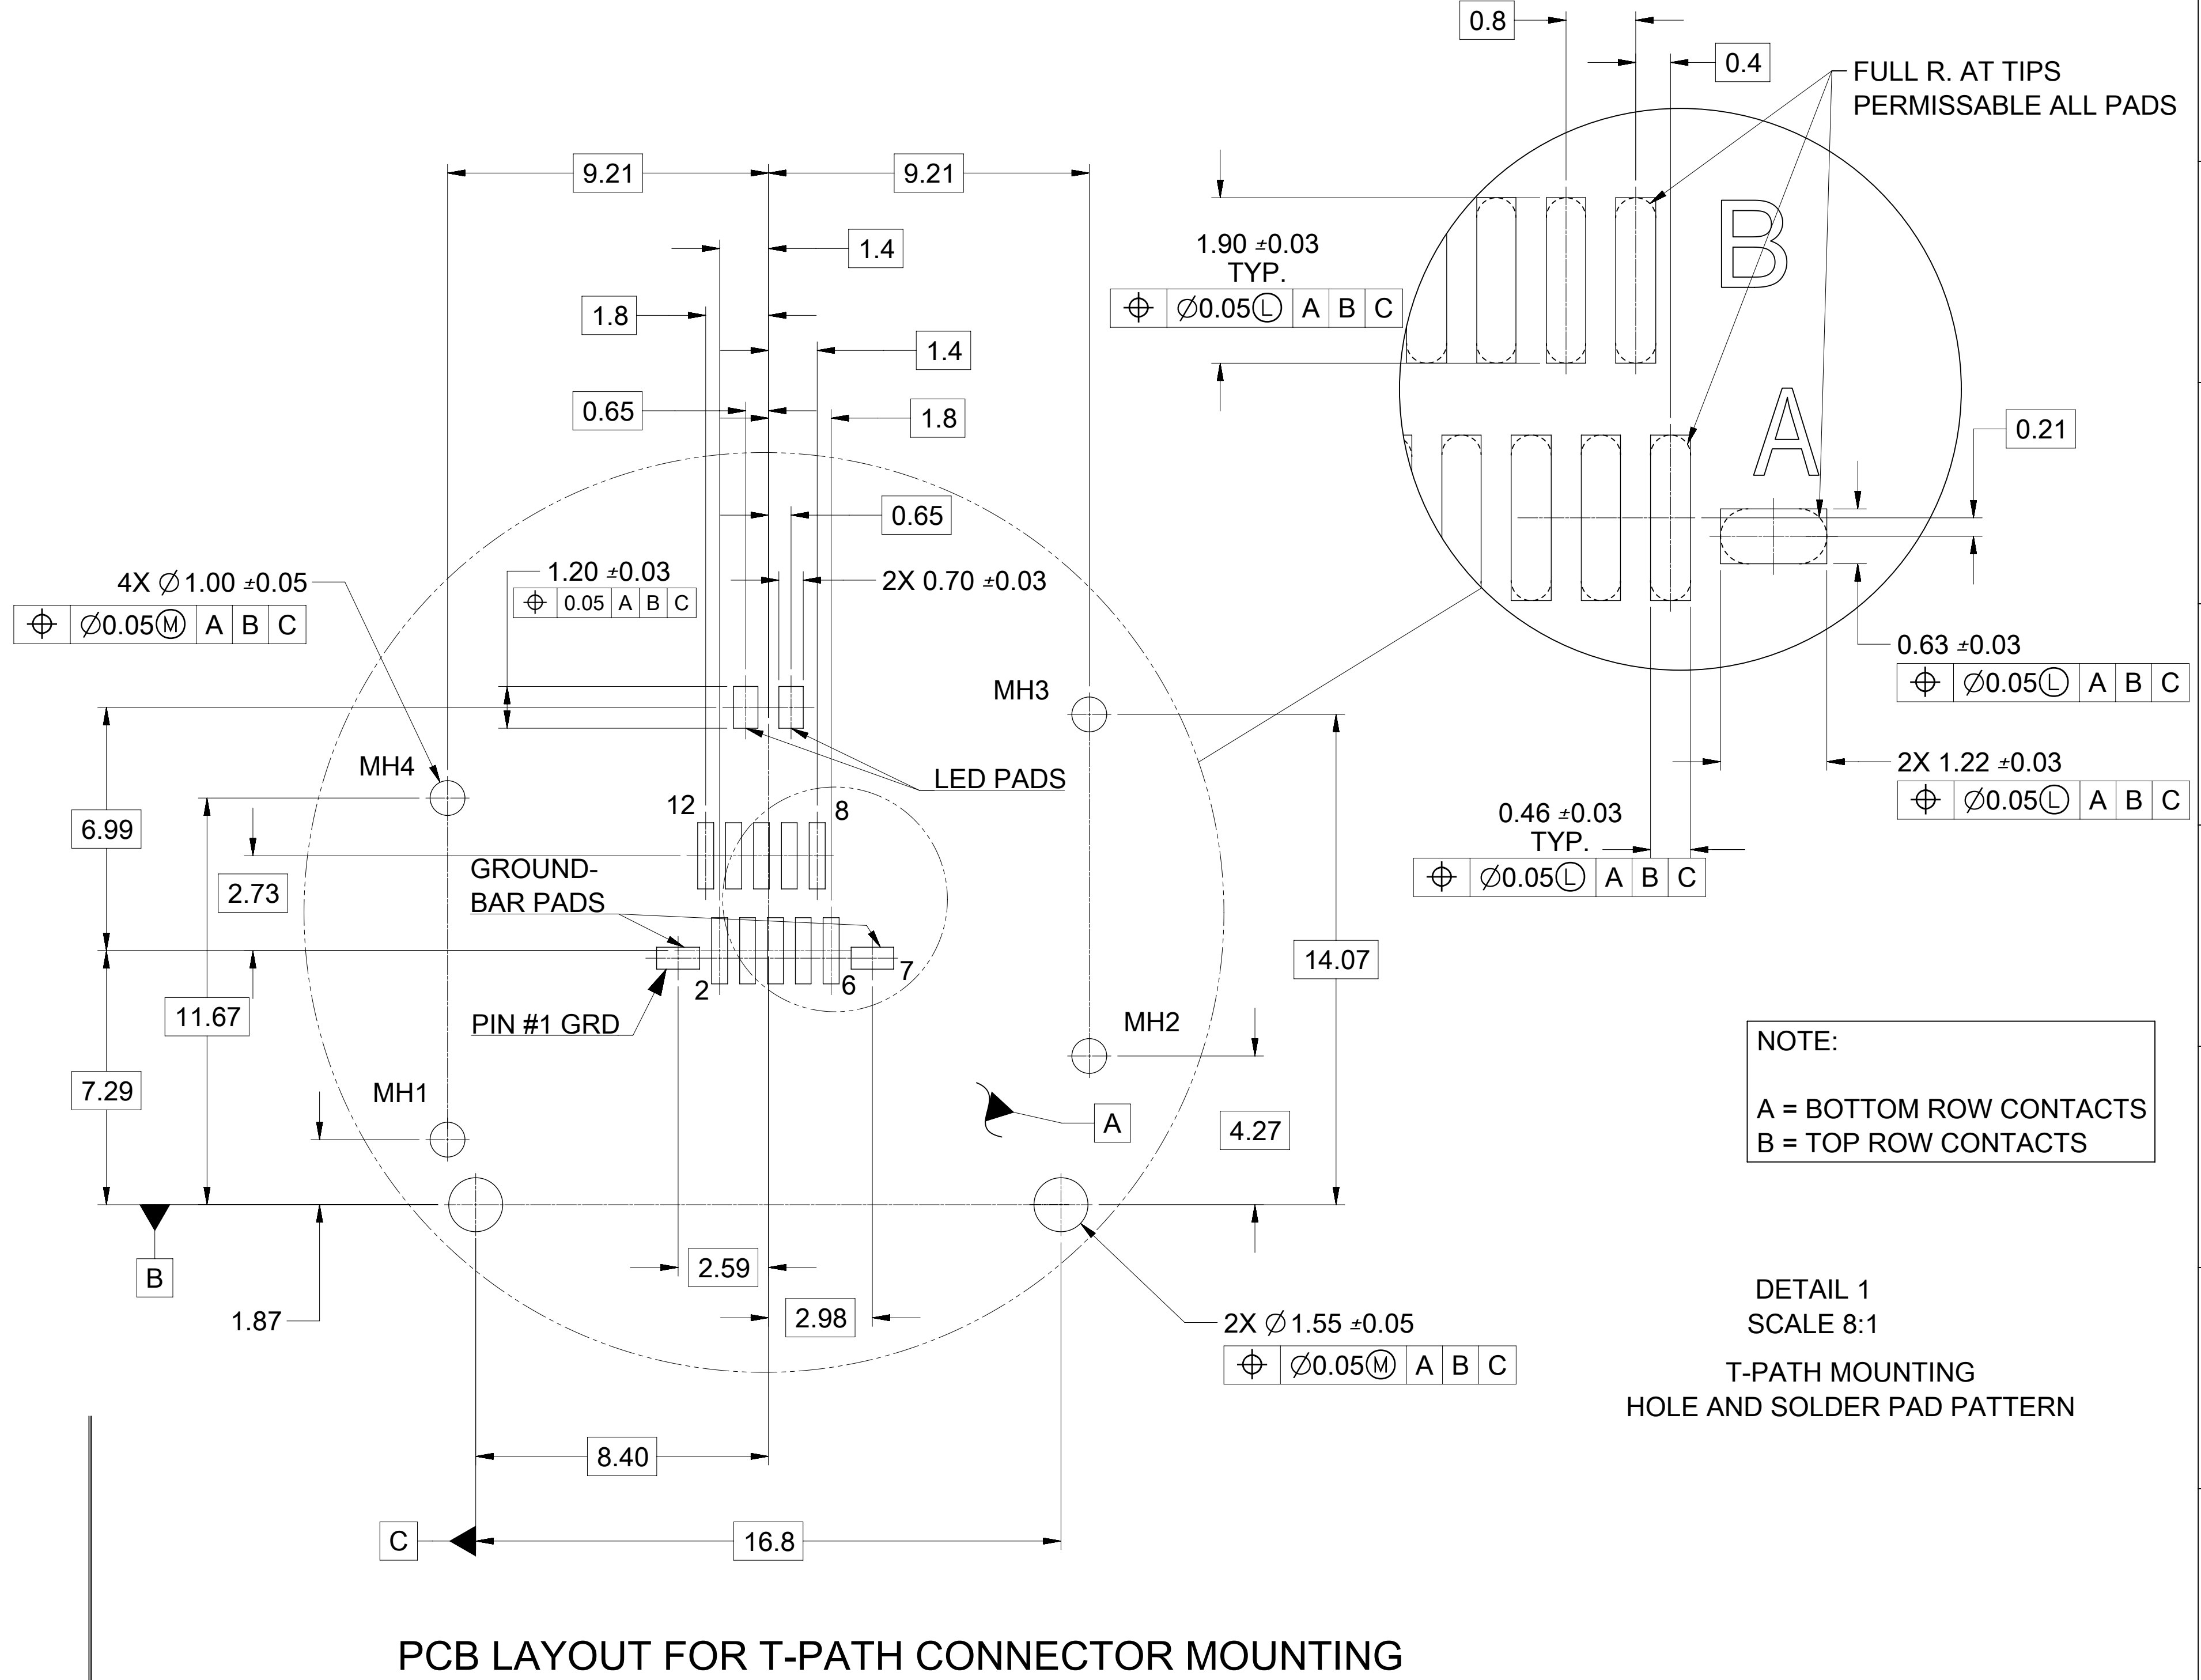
0.8

0.4

FULL R. AT TIPS
PERMISSABLE ALL PADS

9.21

9.21

1.4

1.8

1.4

0.65

1.8

0.65

1.90 ±0.03
TYP.

| ⌖ | ∅0.05Ⓛ | A | B | C |
|---|---|---|---|---|

B

A

0.21

4X ∅1.00 ±0.05

| ⌖ | ∅0.05Ⓜ | A | B | C |
|---|---|---|---|---|

1.20 ±0.03

| ⌖ | 0.05 | A | B | C |
|---|---|---|---|---|

2X 0.70 ±0.03

0.63 ±0.03

| ⌖ | ∅0.05Ⓛ | A | B | C |
|---|---|---|---|---|

MH3

LED PADS

MH4

12

8

6.99

2X 1.22 ±0.03

| ⌖ | ∅0.05Ⓛ | A | B | C |
|---|---|---|---|---|

0.46 ±0.03
TYP.

| ⌖ | ∅0.05Ⓛ | A | B | C |
|---|---|---|---|---|

GROUND-
BAR PADS

2.73

14.07

2

6

7

11.67

PIN #1 GRD

MH2

NOTE:

A = BOTTOM ROW CONTACTS
B = TOP ROW CONTACTS

7.29

MH1

A

4.27

B

1.87

2.59

2.98

2X ∅1.55 ±0.05

| ⌖ | ∅0.05Ⓜ | A | B | C |
|---|---|---|---|---|

DETAIL 1
SCALE 8:1

T-PATH MOUNTING
HOLE AND SOLDER PAD PATTERN

8.40

C

16.8

PCB LAYOUT FOR T-PATH CONNECTOR MOUNTING